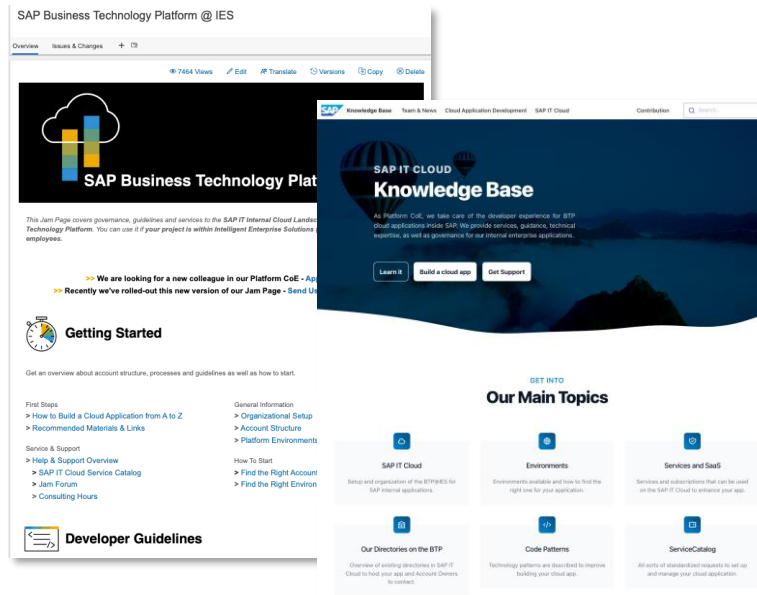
SAP Business Technology Platform @ IES

Overview Issues & Changes +

7464 Views Edit Translate Versions Copy Delete

SAP Business Technology Plat

This Jam Page covers governance, guidelines and services to the SAP IT Internal Cloud Landsc Technology Platform. You can use it if your project is within Intelligent Enterprise Solutions employees.

>> We are looking for a new colleague in our Platform CoE - App
>> Recently we've rolled-out this new version of our Jam Page - Send Us

Getting Started

Get an overview about account structure, processes and guidelines as well as how to start.

First Steps
> How to Build a Cloud Application from A to Z
> Recommended Materials & Links

Service & Support
> Help & Support Overview
> SAP IT Cloud Service Catalog
> Jam Forum
> Consulting Hours

General Information
> Organizational Setup
> Account Structure
> Platform Environments

How To Start
> Find the Right Account
> Find the Right Environ

Developer Guidelines

SAP Knowledge Base Team & News Cloud Application Development SAP IT Cloud Contribution Search...

SAP IT CLOUD
Knowledge Base

As Platform CoE, we take care of the developer experience for BTP cloud applications inside SAP. We provide services, guidance, technical expertise, as well as governance for our internal enterprise applications.

Learn it Build a cloud app Get Support

GET INTO
Our Main Topics

SAP IT Cloud
Setup and organization of the BTP@IES for SAP internal applications.

Environments
Environments available and how to find the right one for your application.

Services and SaaS
Services and subscriptions that can be used on the SAP IT Cloud to enhance your app.

Our Directories on the BTP
Overview of existing directories in SAP IT Cloud to host your app and Account Owners to contact.

Code Patterns
Technology patterns are described to improve building your cloud app.

ServiceCatalog
All sorts of standardized requests to set up and manage your cloud application.